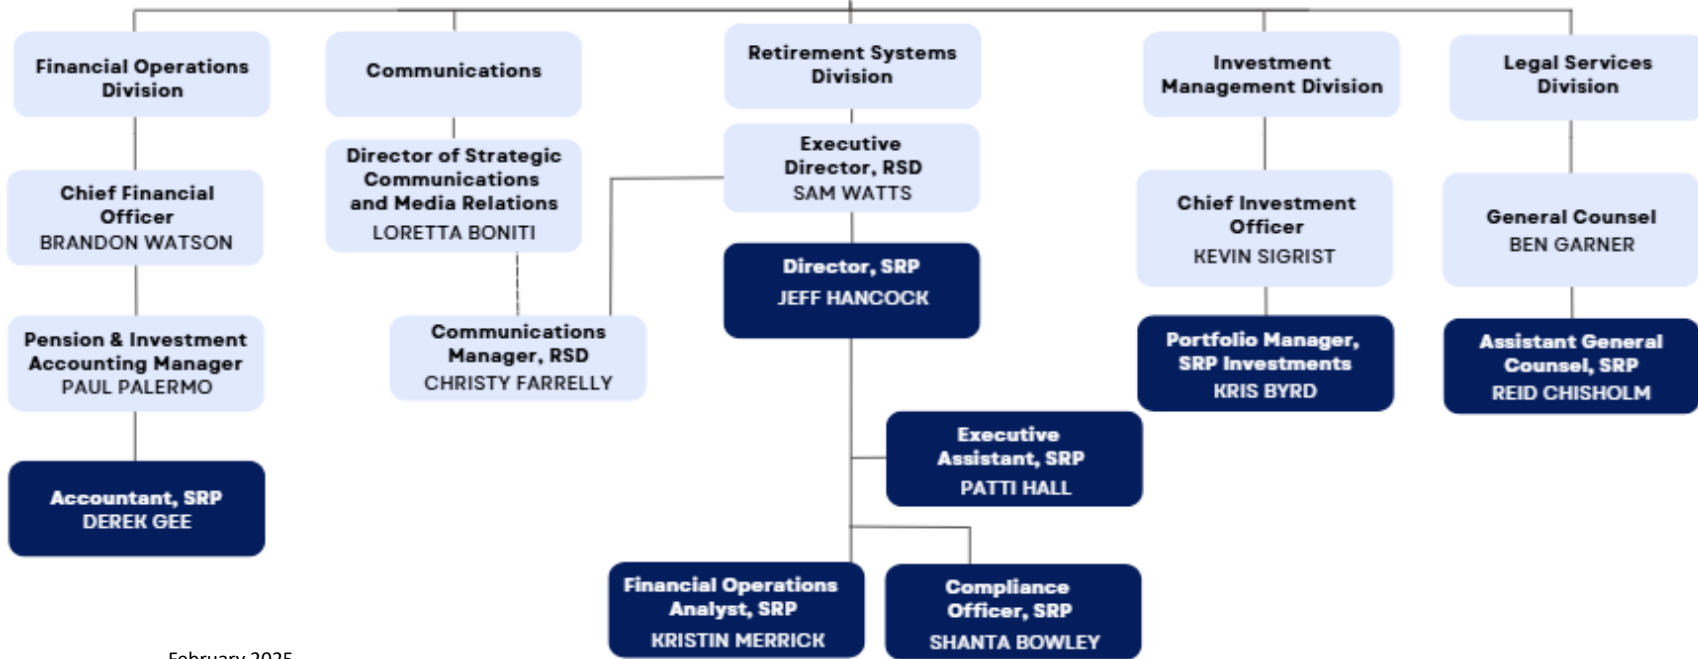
Financial Operations Division

Communications

Retirement Systems Division

Investment Management Division

Legal Services Division

Chief Financial Officer
BRANDON WATSON

Director of Strategic Communications and Media Relations
LORETTA BONITI

Executive Director, RSD
SAM WATTS

Chief Investment Officer
KEVIN SIGRIST

General Counsel
BEN GARNER

Director, SRP
JEFF HANCOCK

Pension & Investment Accounting Manager
PAUL PALERMO

Communications Manager, RSD
CHRISTY FARRELLY

Portfolio Manager, SRP Investments
KRIS BYRD

Assistant General Counsel, SRP
REID CHISHOLM

Executive Assistant, SRP
PATTI HALL

Accountant, SRP
DEREK GEE

Financial Operations Analyst, SRP
KRISTIN MERRICK

Compliance Officer, SRP
SHANTA BOWLEY

February 2025